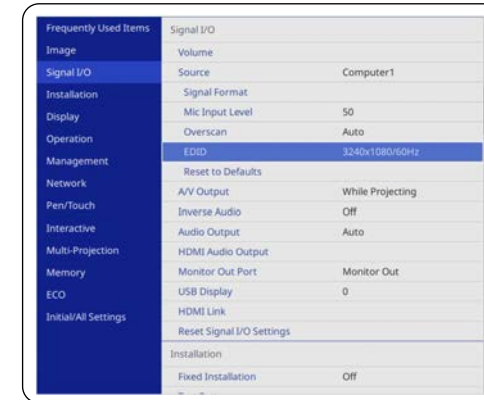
Frequently Used Items
Image
Signal I/O
Installation
Display
Operation
Management
Network
Pen/Touch
Interactive
Multi-Projection
Memory
ECO
Initial/All Settings

Signal I/O

| | |
|---|---|
| Volume | |
| Source | Computer1 |
| Signal Format | |
| Mic Input Level | 50 |
| Overscan | Auto |
| EDID | 3240x1080/60Hz |
| Reset to Defaults | |
| A/V Output | While Projecting |
| Inverse Audio | Off |
| Audio Output | Auto |
| HDMI Audio Output | |
| Monitor Out Port | Monitor Out |
| USB Display | 0 |
| HDMI Link | |
| Reset Signal I/O Settings | |

Installation

| | |
|---|---|
| Fixed Installation | Off |
| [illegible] | |